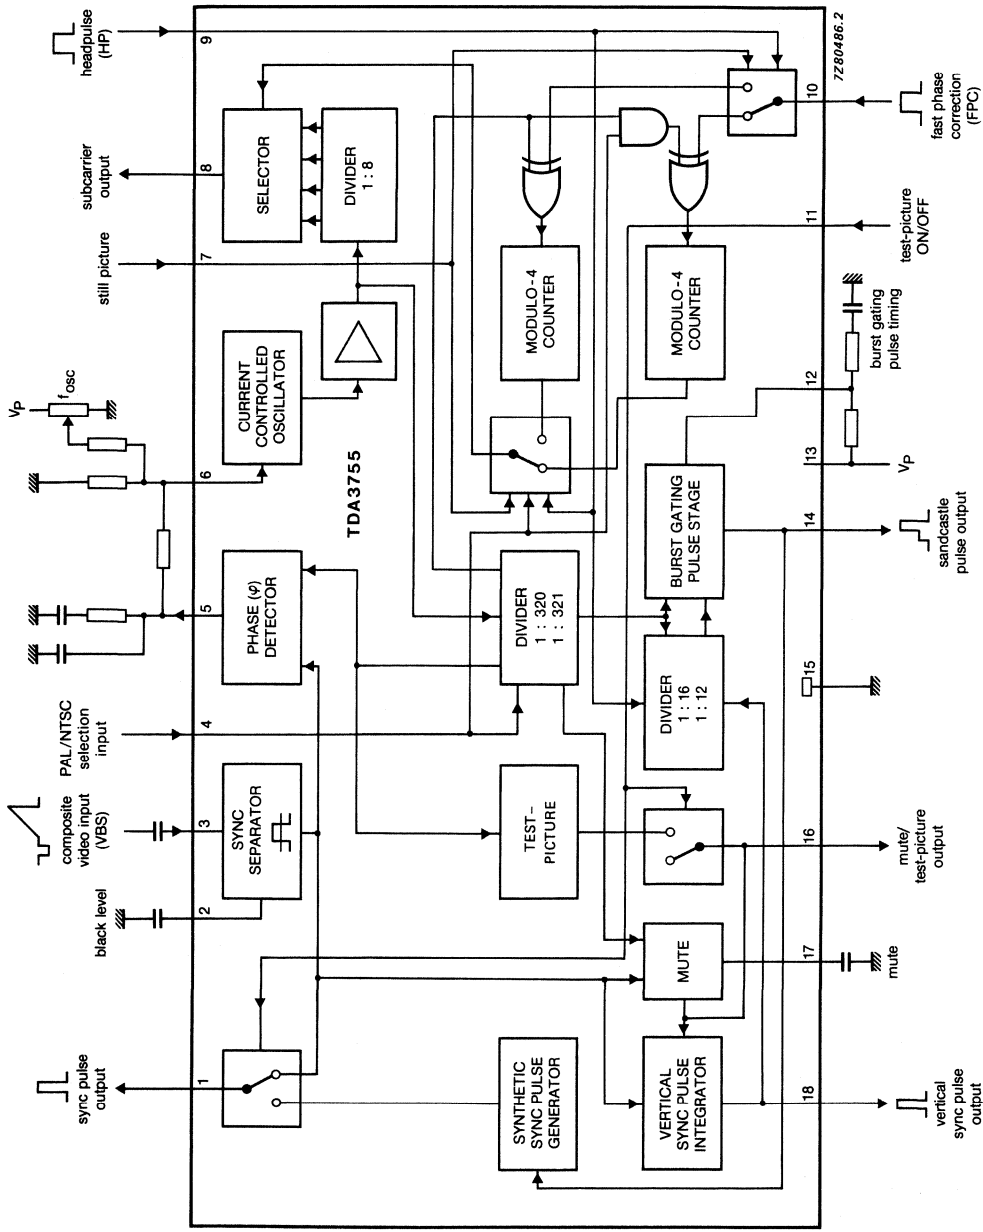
headpulse (HP)

9

7Z80486.2

10

fast phase correction (FPC)

SELECTOR

DIVIDER 1 : 8

subcarrier output

8

11

test-picture ON/OFF

still picture

7

MODULO-4 COUNTER

MODULO-4 COUNTER

burst gating pulse timing

CURRENT CONTROLLED OSCILLATOR

$V_P$

$f_{osc}$

12

6

13

$V_P$

TDA3755

BURST GATING PULSE STAGE

14

sandcastle pulse output

PHASE ($\varphi$) DETECTOR

5

DIVIDER 1 : 320 1 : 321

DIVIDER 1 : 16 1 : 12

15

PAL/NTSC selection input

4

SYNC SEPARATOR

TEST-PICTURE

composite video input (VBS)

3

16

mute/ test-picture output

black level

2

MUTE

17

mute

sync pulse output

1

SYNTHETIC SYNC PULSE GENERATOR

VERTICAL SYNC PULSE INTEGRATOR

18

vertical sync pulse output